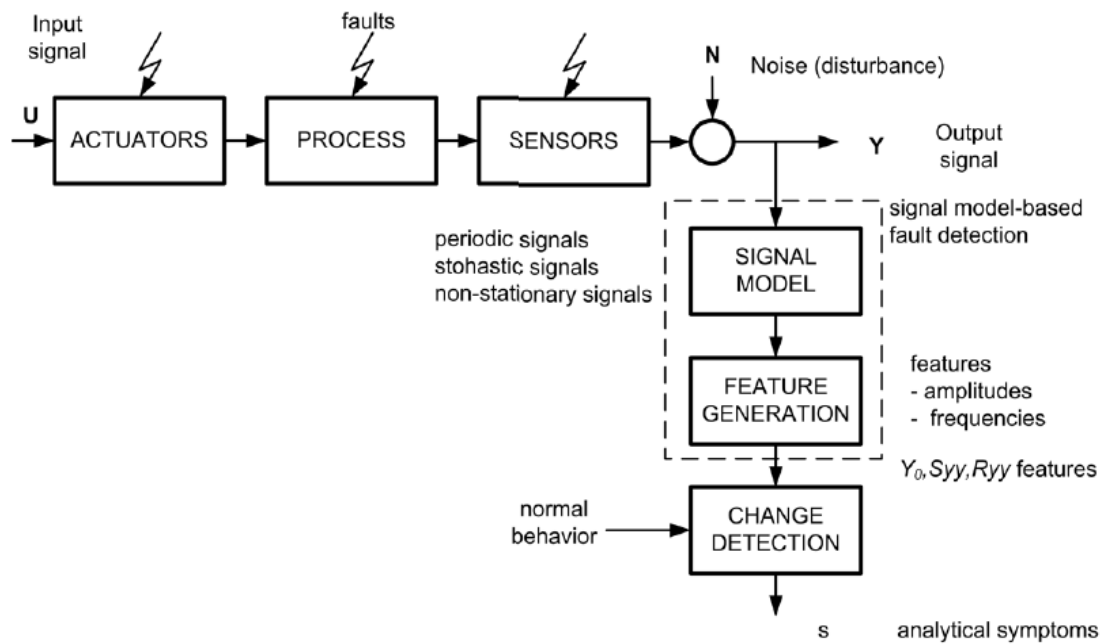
Input signal

faults

N

Noise (disturbance)

U

ACTUATORS

PROCESS

SENSORS

Y

Output signal

signal model-based fault detection

periodic signals
stohastic signals
non-stationary signals

SIGNAL MODEL

features
- amplitudes
- frequencies

FEATURE GENERATION

$Y_0$,$Syy$,$Ryy$ features

normal behavior

CHANGE DETECTION

s

analytical symptoms